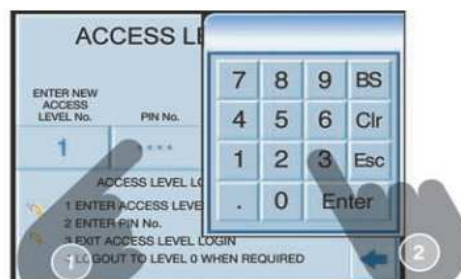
ACCESS LE

ENTER NEW ACCESS LEVEL No.

PIN No.

1

....

ACCESS LEVEL LO

1 ENTER ACCESS LEVE

2 ENTER PIN No.

3 EXIT ACCESS LEVEL LOGIN

4 LOGOUT TO LEVEL 0 WHEN REQUIRED

| 7 | 8 | 9 | BS |
|---|---|---|---|
| 4 | 5 | 6 | Clr |
| 1 | 2 | 3 | Esc |
| . | 0 | Enter | |

1

2